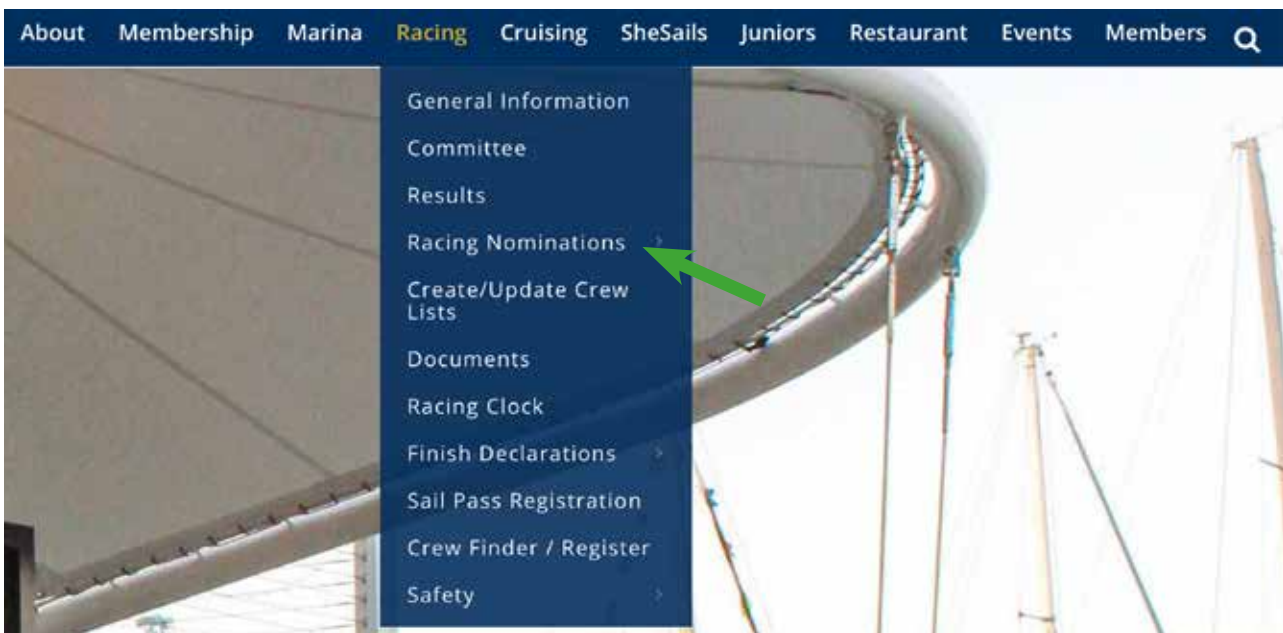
About Membership Marina Racing Cruising SheSails Juniors Restaurant Events Members

General Information
Committee
Results
Racing Nominations ›
Create/Update Crew Lists
Documents
Racing Clock
Finish Declarations ›
Sail Pass Registration
Crew Finder / Register
Safety ›